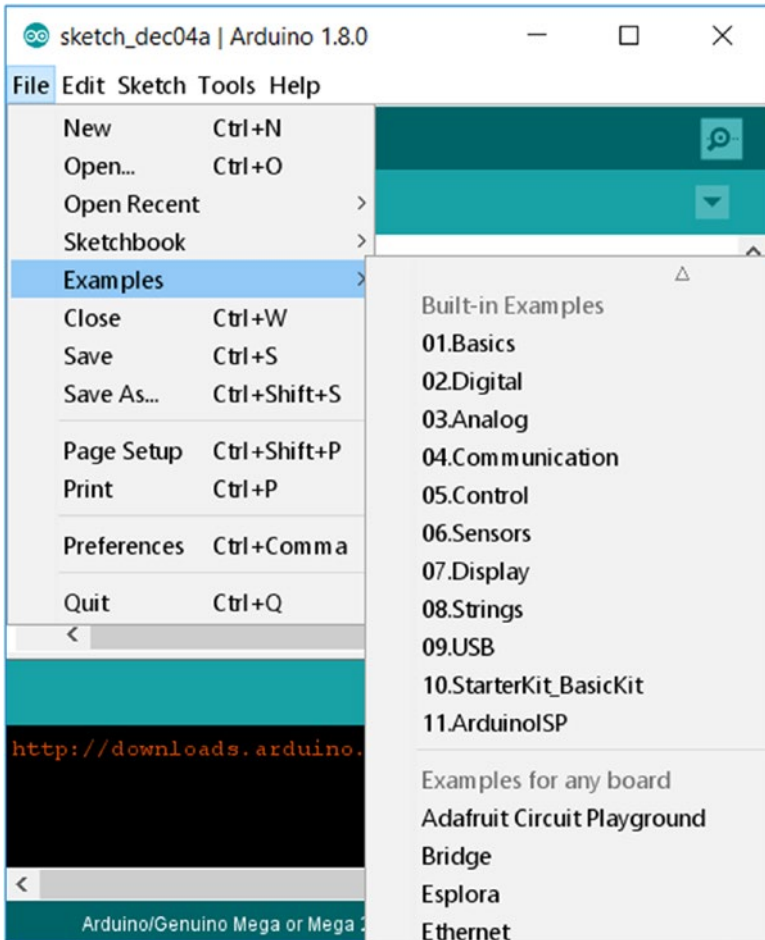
sketch_dec04a | Arduino 1.8.0

File Edit Sketch Tools Help

New Ctrl+N
Open... Ctrl+O
Open Recent
Sketchbook
Examples
Close Ctrl+W
Save Ctrl+S
Save As... Ctrl+Shift+S
Page Setup Ctrl+Shift+P
Print Ctrl+P
Preferences Ctrl+Comma
Quit Ctrl+Q

Built-in Examples
01.Basics
02.Digital
03.Analog
04.Communication
05.Control
06.Sensors
07.Display
08.Strings
09.USB
10.StarterKit_BasicKit
11.ArduinoISP

Examples for any board
Adafruit Circuit Playground
Bridge
Esplora
Ethernet

http://downloads.arduino.

Arduino/Genuino Mega or Mega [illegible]